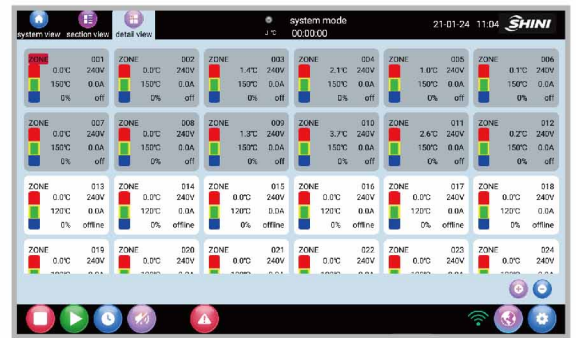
system view section view detail view

J °C

system mode
00:00:00

21-01-24 11:04 SHINI

| ZONE 001 | ZONE 002 | ZONE 003 | ZONE 004 | ZONE 005 | ZONE 006 |
|---|---|---|---|---|---|
| 0.0°C 240V | 0.0°C 240V | 1.4°C 240V | 2.1°C 240V | 1.0°C 240V | 0.1°C 240V |
| 150°C 0.0A | 150°C 0.0A | 150°C 0.0A | 150°C 0.0A | 150°C 0.0A | 150°C 0.0A |
| 0% off | 0% off | 0% off | 0% off | 0% off | 0% off |

| ZONE 007 | ZONE 008 | ZONE 009 | ZONE 010 | ZONE 011 | ZONE 012 |
|---|---|---|---|---|---|
| 0.0°C 240V | 0.0°C 240V | 1.3°C 240V | 3.7°C 240V | 2.6°C 240V | 0.2°C 240V |
| 150°C 0.0A | 150°C 0.0A | 150°C 0.0A | 150°C 0.0A | 150°C 0.0A | 150°C 0.0A |
| 0% off | 0% off | 0% off | 0% off | 0% off | 0% off |

| ZONE 013 | ZONE 014 | ZONE 015 | ZONE 016 | ZONE 017 | ZONE 018 |
|---|---|---|---|---|---|
| 0.0°C 240V | 0.0°C 240V | 0.0°C 240V | 0.0°C 240V | 0.0°C 240V | 0.0°C 240V |
| 120°C 0.0A | 120°C 0.0A | 120°C 0.0A | 120°C 0.0A | 120°C 0.0A | 120°C 0.0A |
| 0% offline | 0% offline | 0% offline | 0% offline | 0% offline | 0% offline |

| ZONE 019 | ZONE 020 | ZONE 021 | ZONE 022 | ZONE 023 | ZONE 024 |
|---|---|---|---|---|---|
| 0.0°C 240V | 0.0°C 240V | 0.0°C 240V | 0.0°C 240V | 0.0°C 240V | 0.0°C 240V |
| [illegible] | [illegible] | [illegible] | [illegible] | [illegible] | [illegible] |